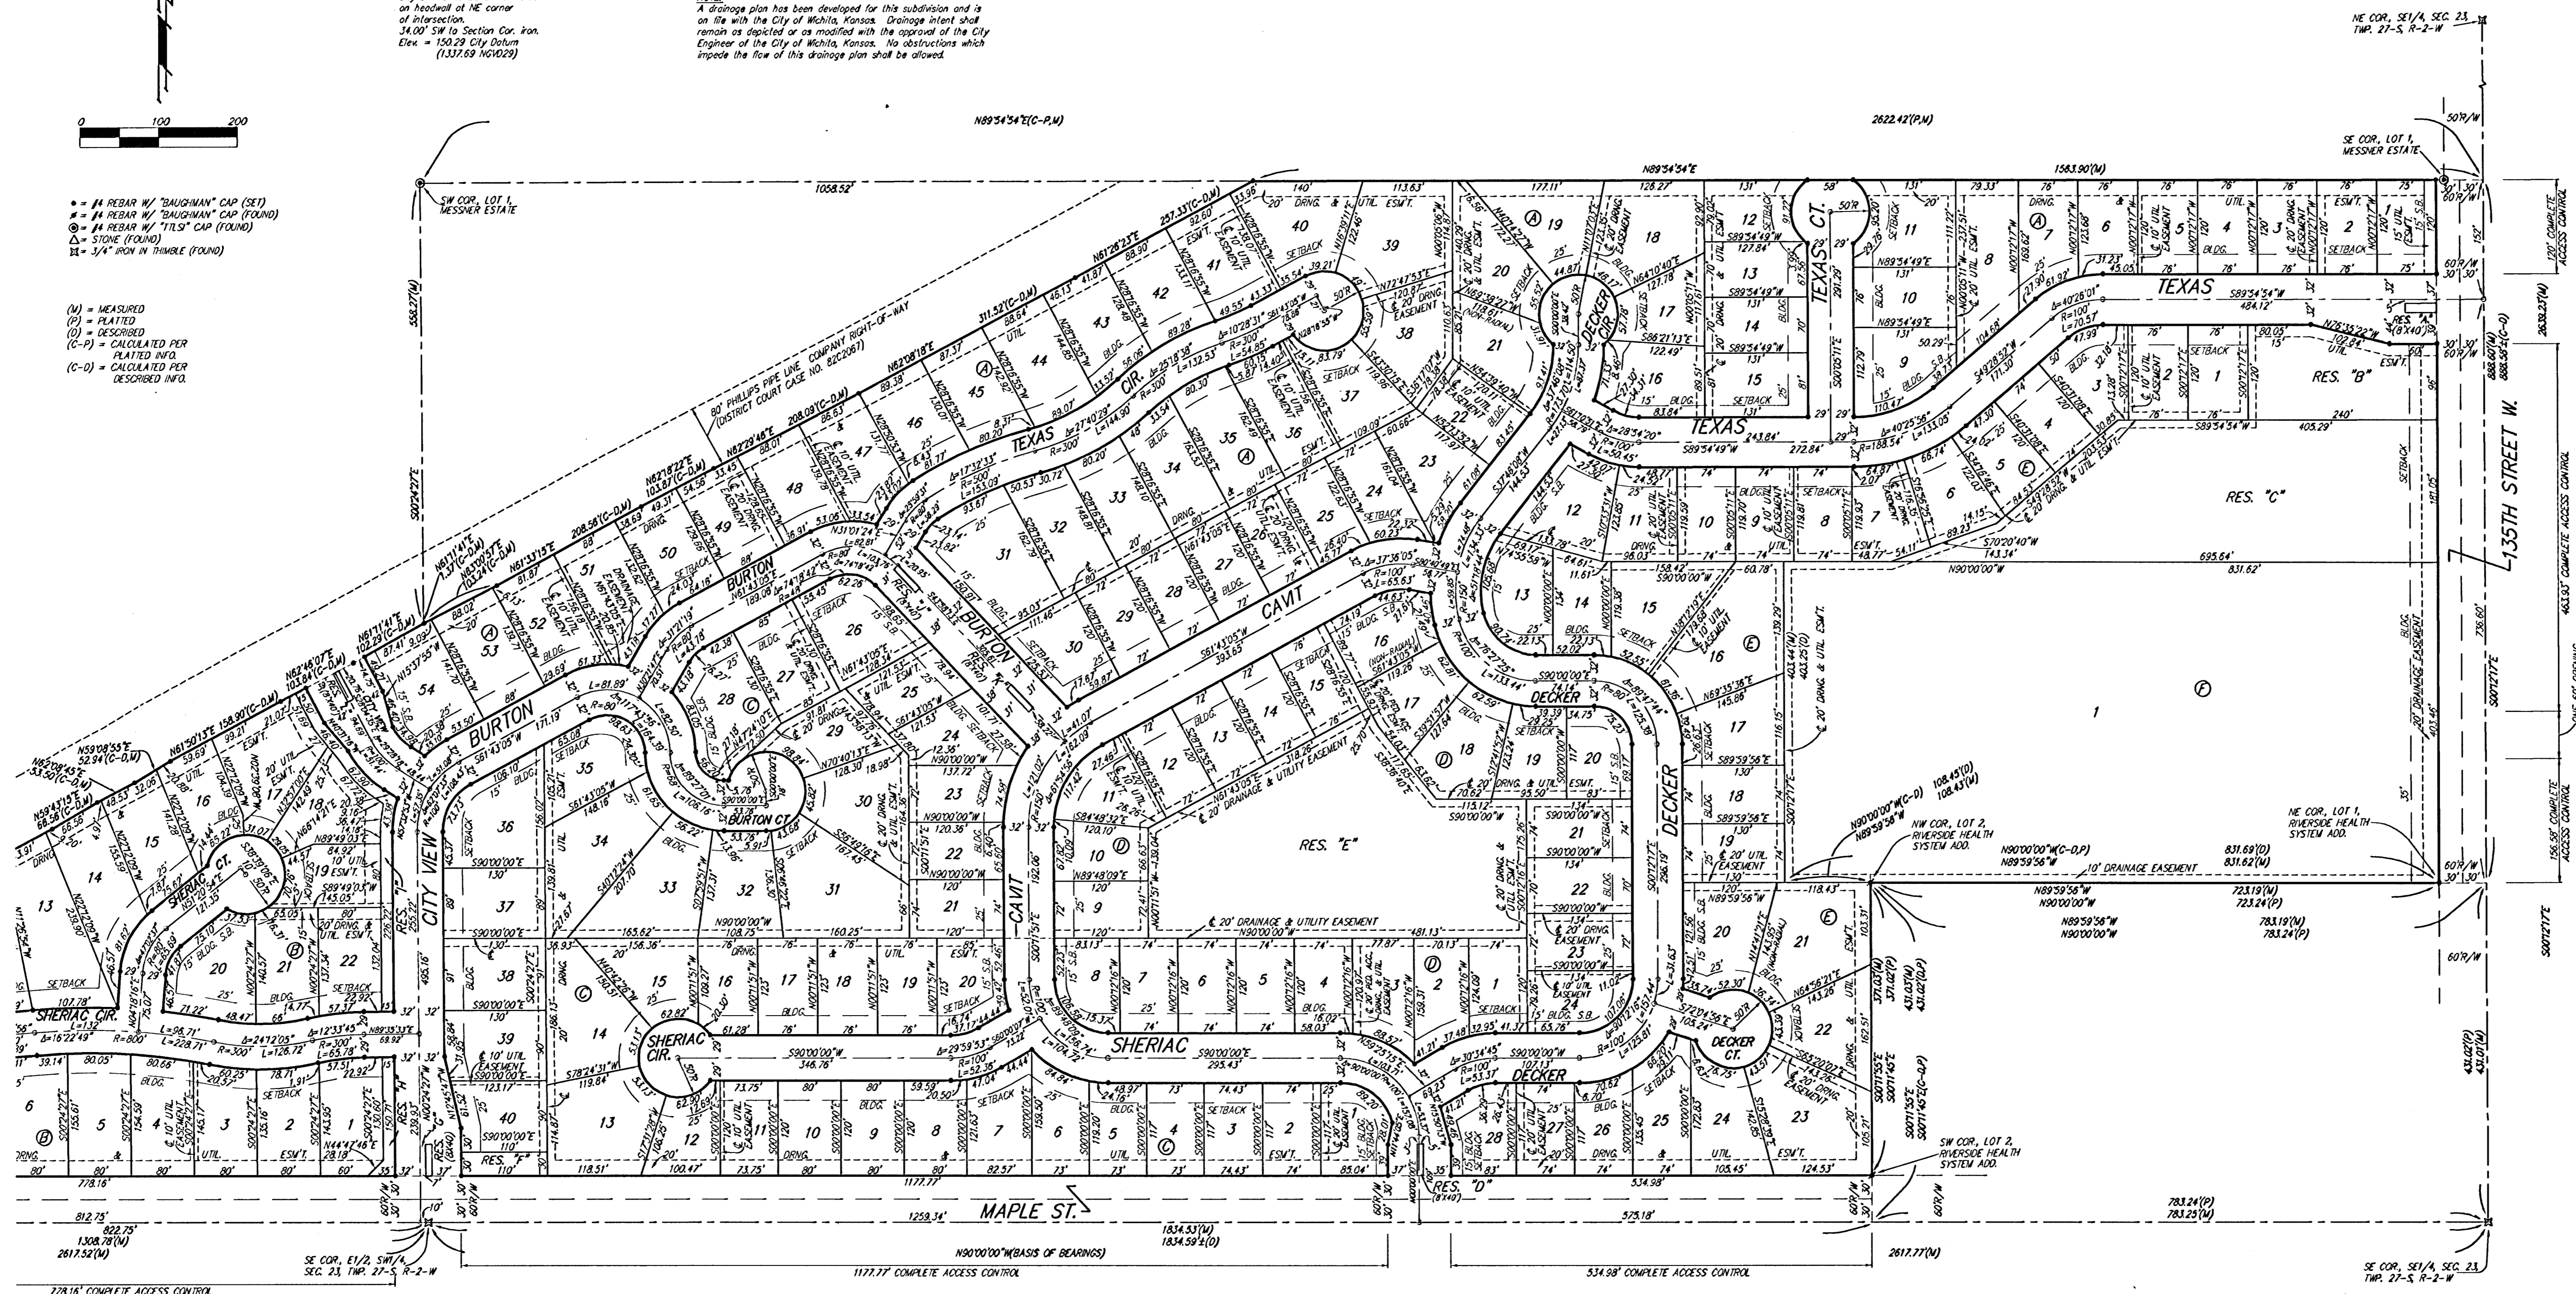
on headwall at NE corner of intersection. 34.00' SW to Section Cor. iron. Elev. = 150.29 City Datum (1337.69 NGVD29)

A drainage plan has been developed for this subdivision and is on file with the City of Wichita, Kansas. Drainage intent shall remain as depicted or as modified with the approval of the City Engineer of the City of Wichita, Kansas. No obstructions which impede the flow of this drainage plan shall be allowed.

NE COR, SE1/4, SEC. 23, TWP. 27-S, R-2-W

0 100 200

● = #4 REBAR W/ "BAUGHMAN" CAP (SET)
⊗ = #4 REBAR W/ "BAUGHMAN" CAP (FOUND)
◎ = #4 REBAR W/ "TTLSI" CAP (FOUND)
△ = STONE (FOUND)
⊠ = 3/4" IRON IN THIMBLE (FOUND)

(M) = MEASURED
(P) = PLATTED
(D) = DESCRIBED
(C-P) = CALCULATED PER PLATTED INFO.
(C-D) = CALCULATED PER DESCRIBED INFO.

N89°54'54"E(C-P,M)
2622.42'(P,M)
SE COR, LOT 1, MESSNER ESTATE
SW COR, LOT 1, MESSNER ESTATE
1058.52'
N89°54'54"E
1583.90'(M)
80' PHILLIPS PIPE LINE COMPANY RIGHT-OF-WAY (DISTRICT COURT CASE NO. 82C2067)

TEXAS CIR.
TEXAS CT.
TEXAS
DECKER CIR.
BURTON
BURTON CT.
CAVIT
CITY VIEW
SHERIAC CT.
SHERIAC CIR.
SHERIAC
DECKER
DECKER CT.
MAPLE ST.
135TH STREET W.

RES. "A"
RES. "B"
RES. "C"
RES. "D"
RES. "E"
RES. "F"
RES. "G"
RES. "H"
RES. "I"

NW COR, LOT 2, RIVERSIDE HEALTH SYSTEM ADD.
NE COR, LOT 1, RIVERSIDE HEALTH SYSTEM ADD.
SW COR, LOT 2, RIVERSIDE HEALTH SYSTEM ADD.
SE COR, E1/2, SW1/4, SEC. 23, TWP. 27-S, R-2-W
SE COR, SE1/4, SEC. 23, TWP. 27-S, R-2-W

N90°00'00"W(BASIS OF BEARINGS)
1177.77' COMPLETE ACCESS CONTROL
534.98' COMPLETE ACCESS CONTROL
778.16' COMPLETE ACCESS CONTROL
120' COMPLETE ACCESS CONTROL
4633.93' COMPLETE ACCESS CONTROL
156.58' COMPLETE ACCESS CONTROL
10' DRAINAGE EASEMENT
20' DRAINAGE & UTILITY EASEMENT
20' DRAINAGE EASEMENT
1834.53'(M) 1834.59'±(D)
2617.52'(M)
2617.77'(M)
2638.23'(M)
783.24'(P) 783.25'(M)
1259.34'
573.18'
812.75'
822.75' 1308.78'(M)
558.27'(M)
S00°24'27"E
S00°12'17"E
888.60'(M) 888.55'±(C-D)